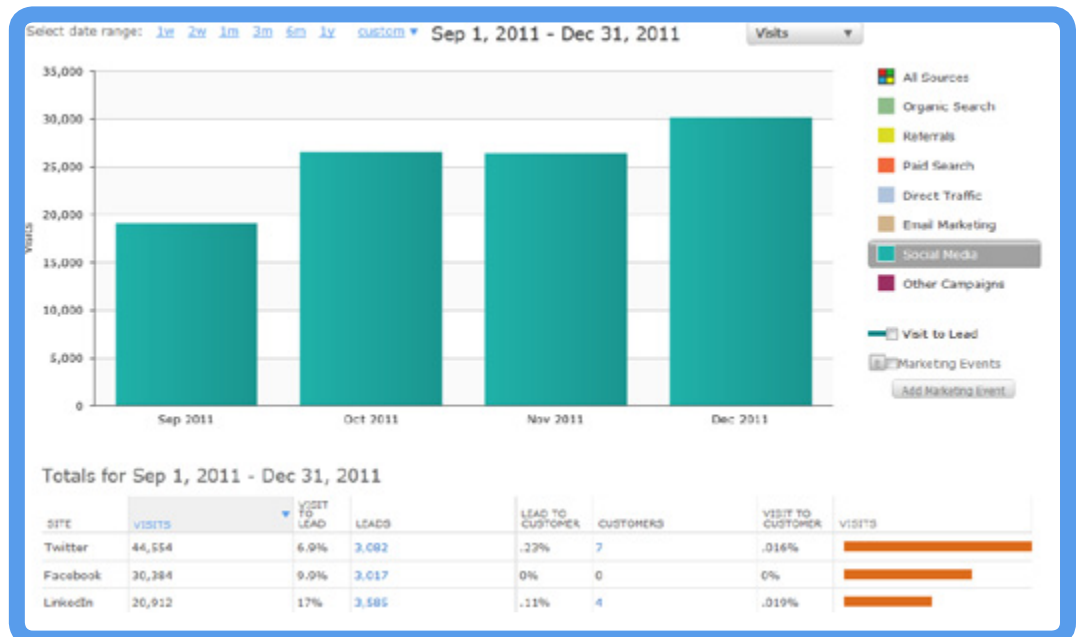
Select date range: 1w 2w 1m 3m 6m 1y custom ▾ Sep 1, 2011 - Dec 31, 2011

Visits ▾

35,000
30,000
25,000
20,000
15,000
10,000
5,000
0

Visits

Sep 2011
Oct 2011
Nov 2011
Dec 2011

All Sources
Organic Search
Referrals
Paid Search
Direct Traffic
Email Marketing
Social Media
Other Campaigns

Visit to Lead

Marketing Events

Add Marketing Event

Totals for Sep 1, 2011 - Dec 31, 2011

| SITE | VISITS | VISIT TO LEAD | LEADS | LEAD TO CUSTOMER | CUSTOMERS | VISIT TO CUSTOMER | VISITS |
|---|---|---|---|---|---|---|---|
| Twitter | 44,554 | 6.9% | 3,082 | .23% | 7 | .016% | |
| Facebook | 30,384 | 9.9% | 3,017 | 0% | 0 | 0% | |
| LinkedIn | 20,912 | 17% | 3,585 | .11% | 4 | .019% | |